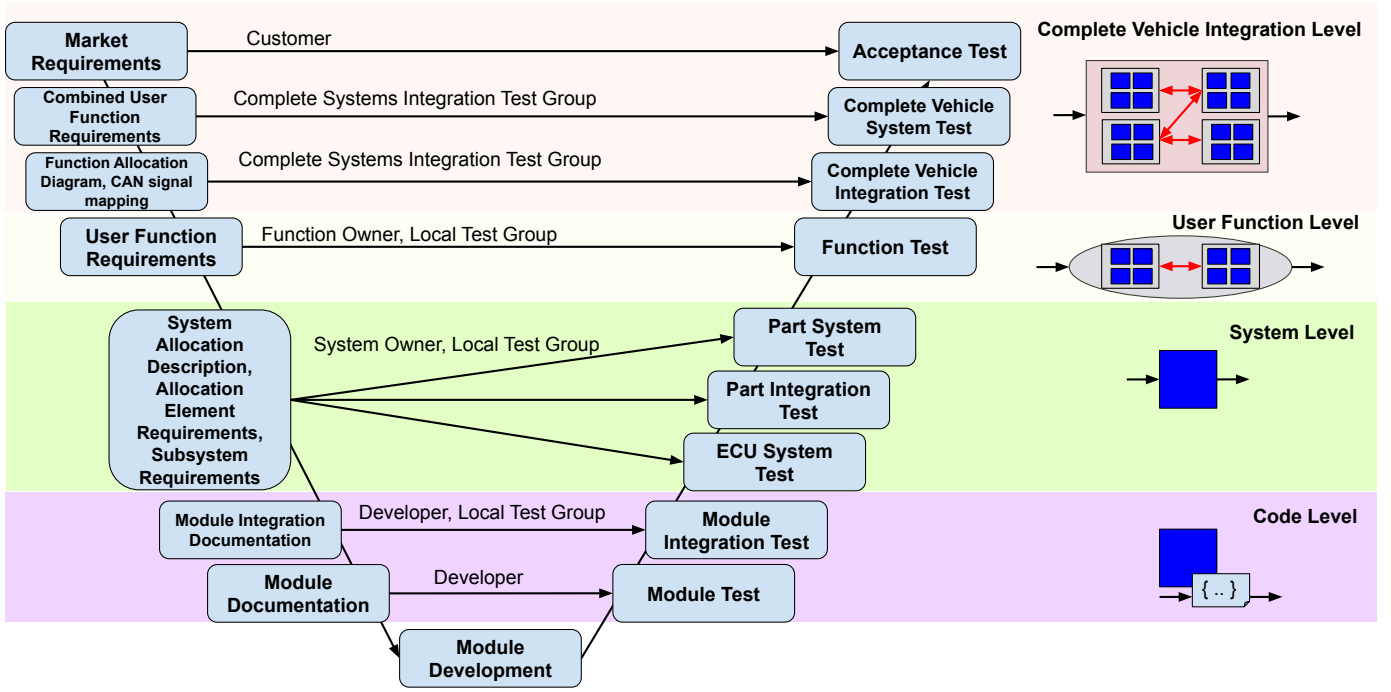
Market Requirements

Customer

Acceptance Test

Complete Vehicle Integration Level

Combined User Function Requirements

Complete Systems Integration Test Group

Complete Vehicle System Test

Function Allocation Diagram, CAN signal mapping

Complete Systems Integration Test Group

Complete Vehicle Integration Test

User Function Level

User Function Requirements

Function Owner, Local Test Group

Function Test

System Level

System Allocation Description, Allocation Element Requirements, Subsystem Requirements

System Owner, Local Test Group

Part System Test

Part Integration Test

ECU System Test

Code Level

Module Integration Documentation

Developer, Local Test Group

Module Integration Test

Module Documentation

Developer

Module Test

{ .. }

Module Development